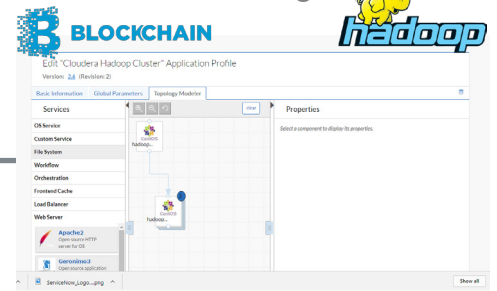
BLOCKCHAIN

hadoop

Edit "Cloudera Hadoop Cluster" Application Profile

Version: 2.4 (Revision: 2)

Basic Information | Global Parameters | Topology Modeler

Services

OS Service

Custom Service

File System

Workflow

Orchestration

Frontend Cache

Load Balancer

Web Server

Apache2
Open source HTTP server for OS

Geronimo3
Open source application

clear

CentOS
hadoop...

CentOS
hadoo...

Properties

Select a component to display its properties.

ServiceNow_Logo....png

Show all